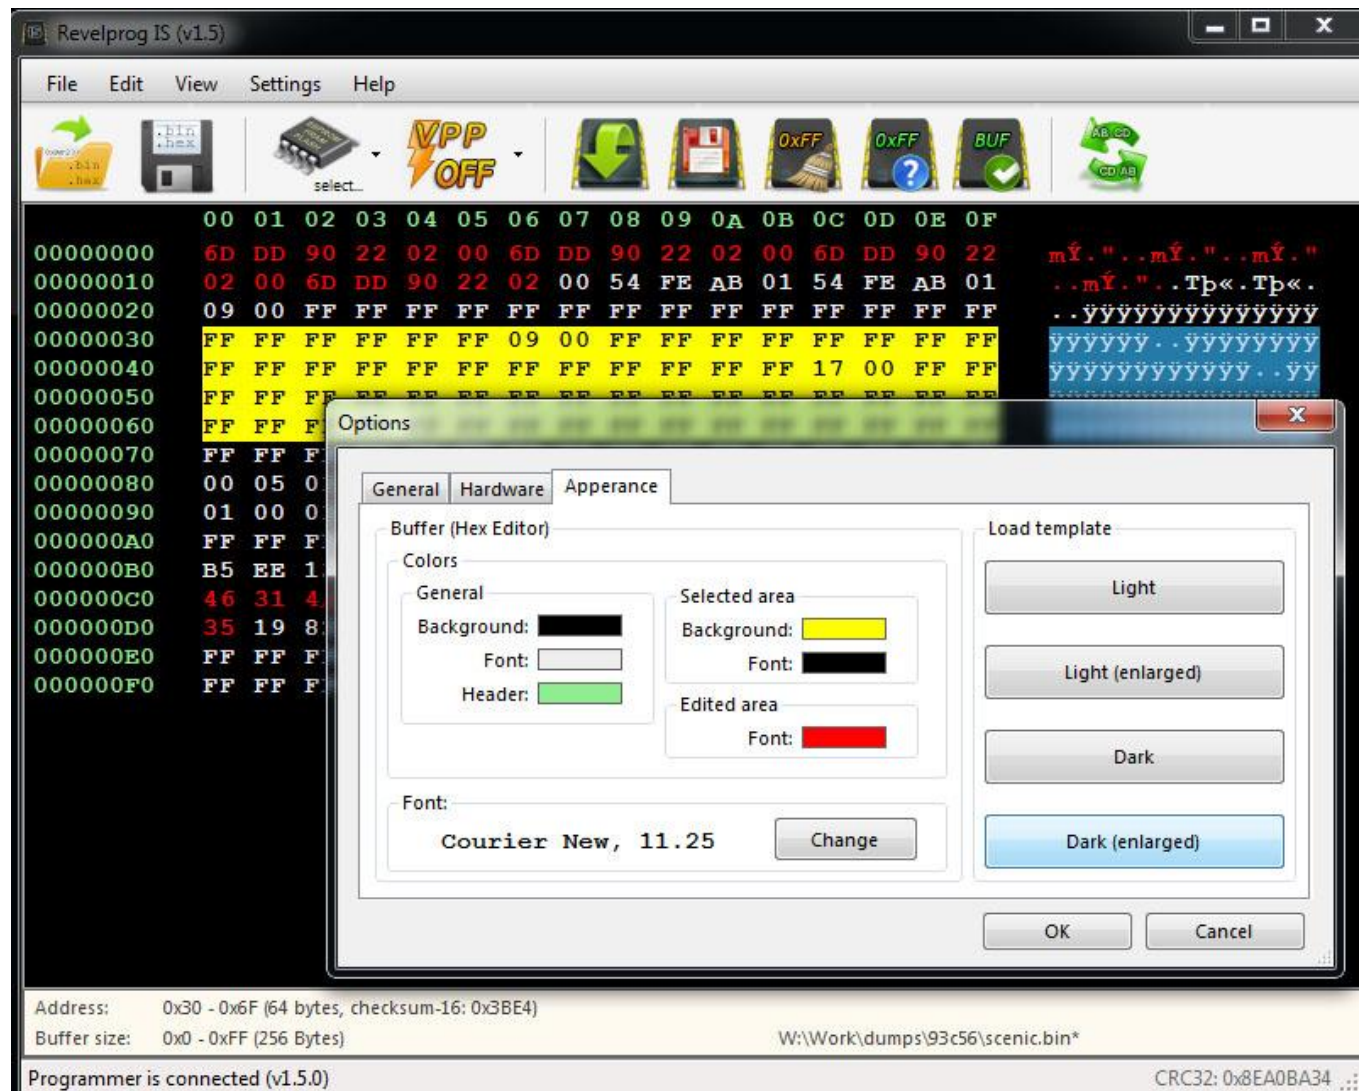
Revelprog IS (v1.5)

File Edit View Settings Help

.bin .hex
.bin .hex
select...
VPP OFF
0xFF
0xFF
BUF
AB CD
CD AB

|  | 00 | 01 | 02 | 03 | 04 | 05 | 06 | 07 | 08 | 09 | 0A | 0B | 0C | 0D | 0E | 0F |  |
|---|---|---|---|---|---|---|---|---|---|---|---|---|---|---|---|---|---|
| 00000000 | 6D | DD | 90 | 22 | 02 | 00 | 6D | DD | 90 | 22 | 02 | 00 | 6D | DD | 90 | 22 | mÝ."..mÝ."..mÝ." |
| 00000010 | 02 | 00 | 6D | DD | 90 | 22 | 02 | 00 | 54 | FE | AB | 01 | 54 | FE | AB | 01 | ..mÝ."..Tþ«.Tþ«. |
| 00000020 | 09 | 00 | FF | FF | FF | FF | FF | FF | FF | FF | FF | FF | FF | FF | FF | FF | ..ÿÿÿÿÿÿÿÿÿÿÿÿÿÿ |
| 00000030 | FF | FF | FF | FF | FF | FF | 09 | 00 | FF | FF | FF | FF | FF | FF | FF | FF | ÿÿÿÿÿÿ..ÿÿÿÿÿÿÿÿ |
| 00000040 | FF | FF | FF | FF | FF | FF | FF | FF | FF | FF | FF | FF | 17 | 00 | FF | FF | ÿÿÿÿÿÿÿÿÿÿÿÿ..ÿÿ |
| 00000050 | FF | FF | FF | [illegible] | | | | | | | | | | | | | |
| 00000060 | FF | FF | F | | | | | | | | | | | | | | |
| 00000070 | FF | FF | F | | | | | | | | | | | | | | |
| 00000080 | 00 | 05 | 0 | | | | | | | | | | | | | | |
| 00000090 | 01 | 00 | 0 | | | | | | | | | | | | | | |
| 000000A0 | FF | FF | F | | | | | | | | | | | | | | |
| 000000B0 | B5 | EE | 1 | | | | | | | | | | | | | | |
| 000000C0 | 46 | 31 | 4 | | | | | | | | | | | | | | |
| 000000D0 | 35 | 19 | 8 | | | | | | | | | | | | | | |
| 000000E0 | FF | FF | F | | | | | | | | | | | | | | |
| 000000F0 | FF | FF | F | | | | | | | | | | | | | | |

Options

General Hardware Apperance

Buffer (Hex Editor)
Colors
General
Background:
Font:
Header:
Selected area
Background:
Font:
Edited area
Font:
Font:
Courier New, 11.25
Change

Load template
Light
Light (enlarged)
Dark
Dark (enlarged)

OK Cancel

Address: 0x30 - 0x6F (64 bytes, checksum-16: 0x3BE4)
Buffer size: 0x0 - 0xFF (256 Bytes) W:\Work\dumps\93c56\scenic.bin*
Programmer is connected (v1.5.0) CRC32: 0x8EA0BA34